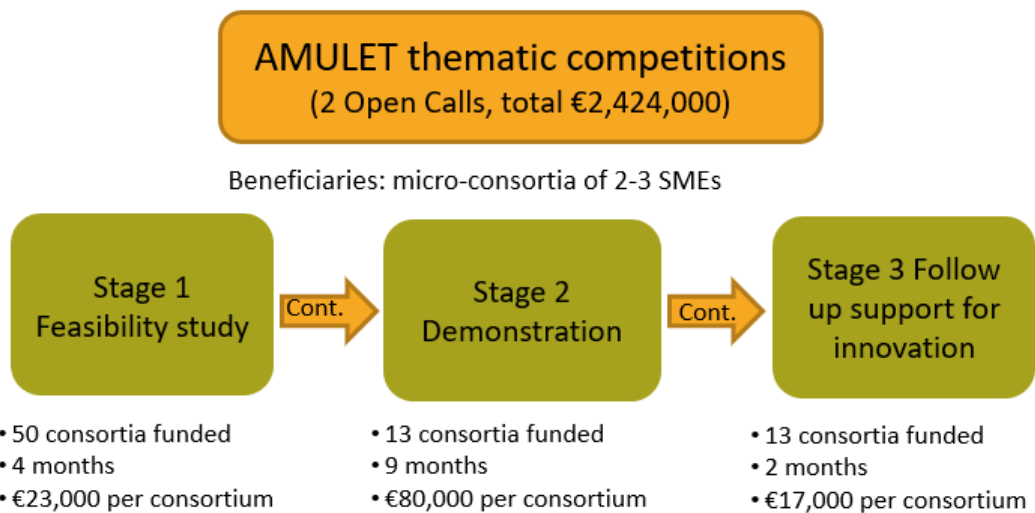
AMULET thematic competitions
(2 Open Calls, total €2,424,000)

Beneficiaries: micro-consortia of 2-3 SMEs

Stage 1 Feasibility study

Cont.

Stage 2 Demonstration

Cont.

Stage 3 Follow up support for innovation

• 50 consortia funded
• 4 months
• €23,000 per consortium

• 13 consortia funded
• 9 months
• €80,000 per consortium

• 13 consortia funded
• 2 months
• €17,000 per consortium